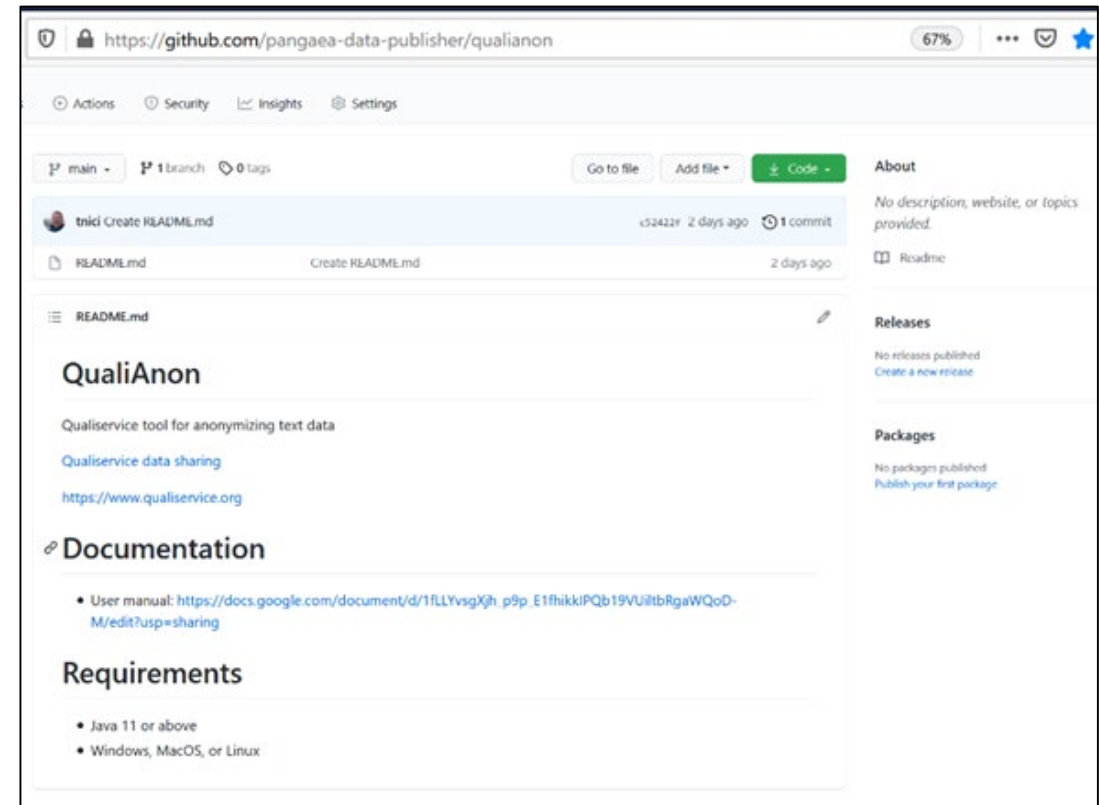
https://github.com/pangaea-data-publisher/qualianon

67%

Actions Security Insights Settings

main 1 branch 0 tags

Go to file Add file Code

About

No description, website, or topics provided.

Readme

tnici Create README.md c52422f 2 days ago 1 commit

README.md Create README.md 2 days ago

README.md

QualiAnon

Qualiservice tool for anonymizing text data

Qualiservice data sharing

https://www.qualiservice.org

Documentation

- User manual: https://docs.google.com/document/d/1fLLYvsgXjh_p9p_E1fhikkIPQb19VUiltbRgaWQoD-M/edit?usp=sharing

Requirements

- Java 11 or above
- Windows, MacOS, or Linux

Releases

No releases published
Create a new release

Packages

No packages published
Publish your first package